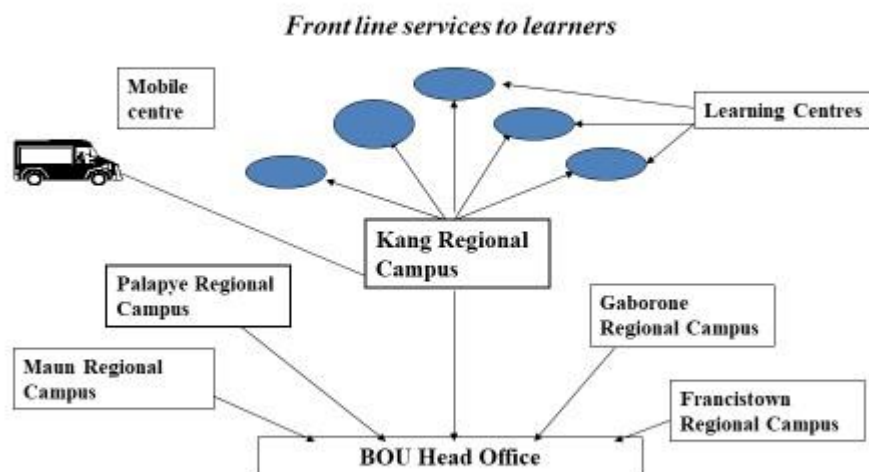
Front line services to learners

Mobile centre

Learning Centres

Kang Regional Campus

Palapye Regional Campus

Gaborone Regional Campus

Maun Regional Campus

Francistown Regional Campus

BOU Head Office